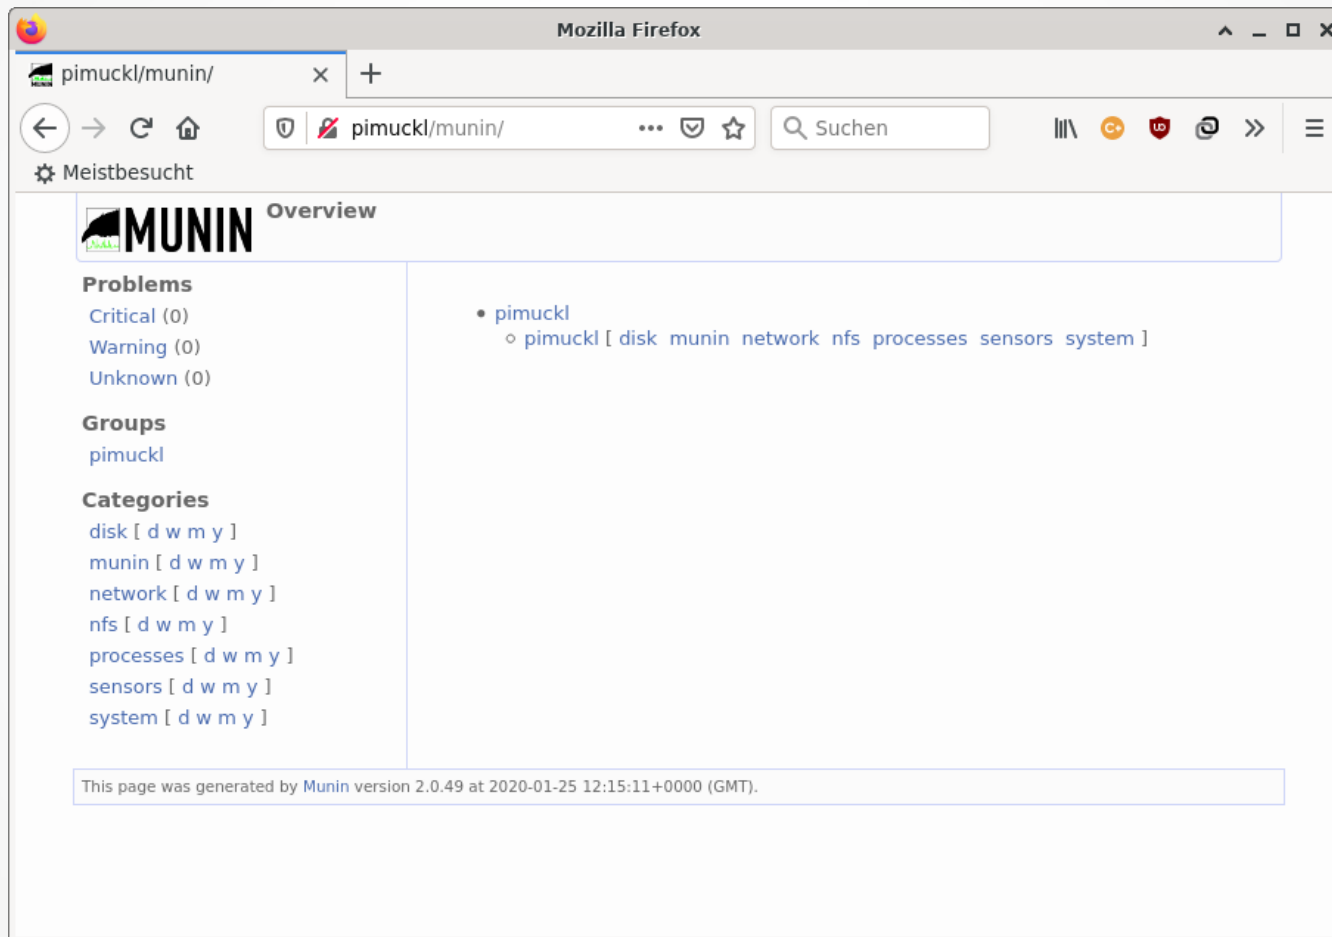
Mozilla Firefox

pimuckl/munin/

pimuckl/munin/

Suchen

Meistbesucht

MUNIN

Overview

Problems
Critical (0)
Warning (0)
Unknown (0)

Groups
pimuckl

Categories
disk [ d w m y ]
munin [ d w m y ]
network [ d w m y ]
nfs [ d w m y ]
processes [ d w m y ]
sensors [ d w m y ]
system [ d w m y ]

- pimuckl
  - pimuckl [ disk munin network nfs processes sensors system ]

This page was generated by Munin version 2.0.49 at 2020-01-25 12:15:11+0000 (GMT).